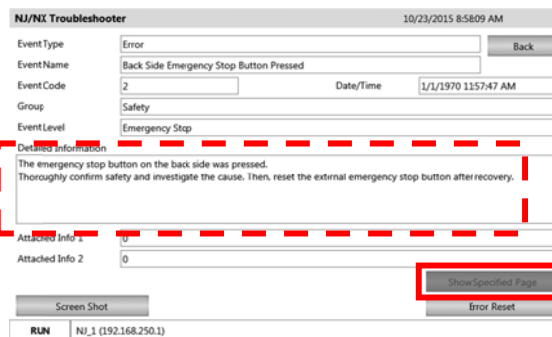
NJ/NX Troubleshooter 10/23/2015 8:58:09 AM

Event Type Error

Back

Event Name Back Side Emergency Stop Button Pressed

Event Code 2 Date/Time 1/1/1970 11:57:47 AM

Group Safety

Event Level Emergency Stop

Detailed Information

The emergency stop button on the back side was pressed.
Thoroughly confirm safety and investigate the cause. Then, reset the extrnal emergency stop button after recovery.

Attached Info 1 0

Attached Info 2 0

Show Specified Page

Screen Shot

Error Reset

RUN NJ_1 (192.168.250.1)